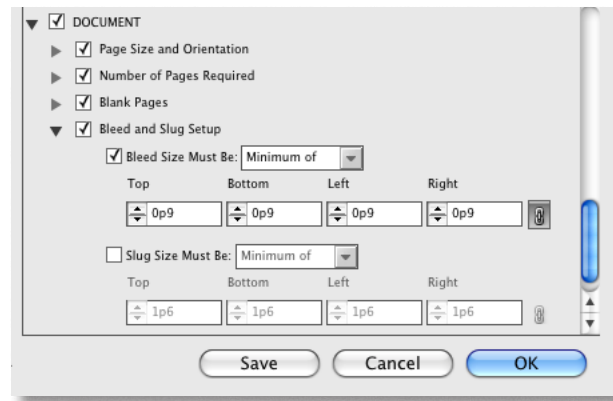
DOCUMENT

Page Size and Orientation

Number of Pages Required

Blank Pages

Bleed and Slug Setup

Bleed Size Must Be: Minimum of

| Top | Bottom | Left | Right |
|---|---|---|---|
| 0p9 | 0p9 | 0p9 | 0p9 |

Slug Size Must Be: Minimum of

| Top | Bottom | Left | Right |
|---|---|---|---|
| 1p6 | 1p6 | 1p6 | 1p6 |

Save Cancel OK